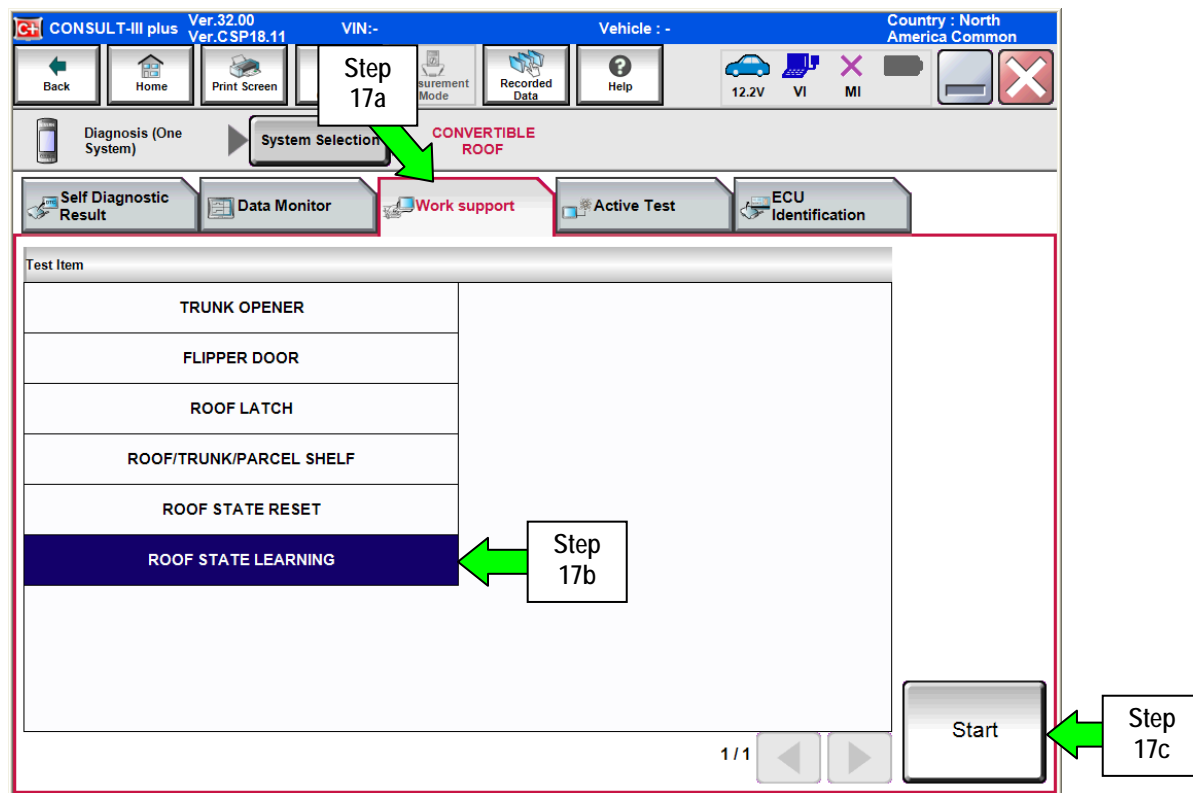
CONSULT-III plus Ver.32.00 Ver.CSP18.11 VIN:- Vehicle : - Country : North America Common

Back Home Print Screen Step 17a surement Mode Recorded Data Help 12.2V VI MI

Diagnosis (One System) System Selection CONVERTIBLE ROOF

Self Diagnostic Result Data Monitor Work support Active Test ECU Identification

Test Item

TRUNK OPENER

FLIPPER DOOR

ROOF LATCH

ROOF/TRUNK/PARCEL SHELF

ROOF STATE RESET

ROOF STATE LEARNING

Step 17b

1 / 1

Start

Step 17c